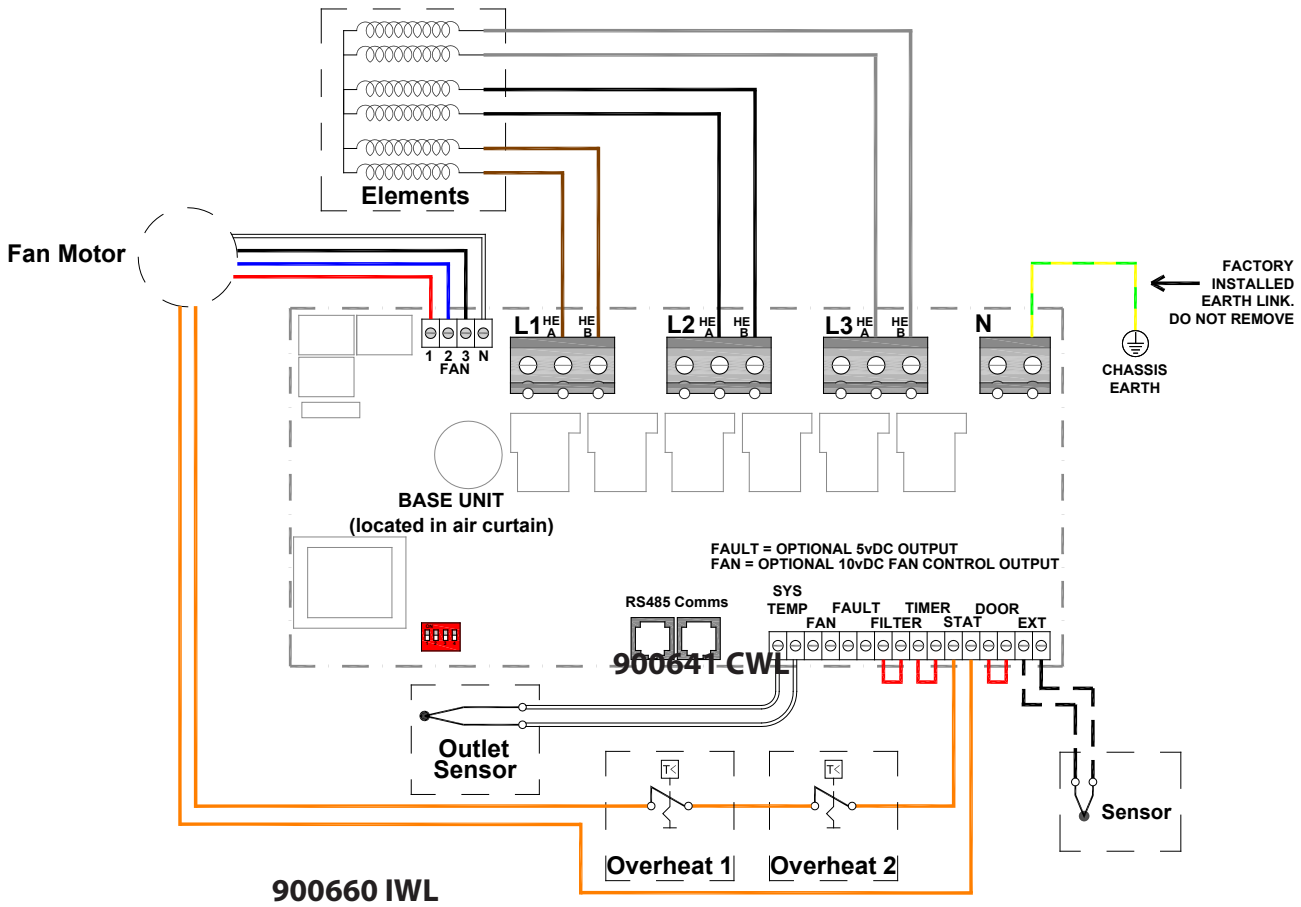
Elements

Fan Motor

1 2 3 N
FAN

L1 HE A HE B

L2 HE A HE B

L3 HE A HE B

N

FACTORY INSTALLED EARTH LINK. DO NOT REMOVE

CHASSIS EARTH

BASE UNIT
(located in air curtain)

FAULT = OPTIONAL 5vDC OUTPUT
FAN = OPTIONAL 10vDC FAN CONTROL OUTPUT

RS485 Comms

SYS TEMP
FAN
FAULT
FILTER
TIMER
STAT
DOOR
EXT

900641 CWL

Outlet Sensor

T<

T<

Sensor

Overheat 1

Overheat 2

900660 IWL